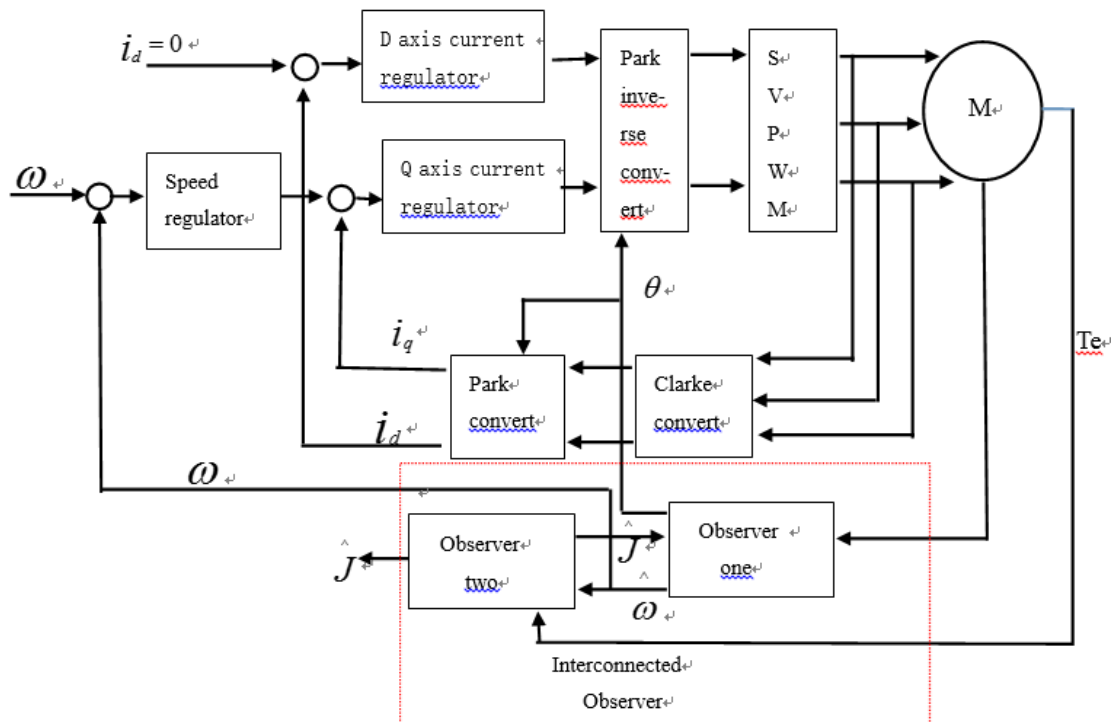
$i_d = 0$

D axis current regulator

Park inverse convert

S V P W M

M

$\omega$

Speed regulator

Q axis current regulator

$\theta$

$i_q$

Park convert

Clarke convert

Te

$i_d$

$\omega$

Observer two

$\hat{J}$

$\hat{J}$

Observer one

$\hat{\omega}$

Interconnected Observer